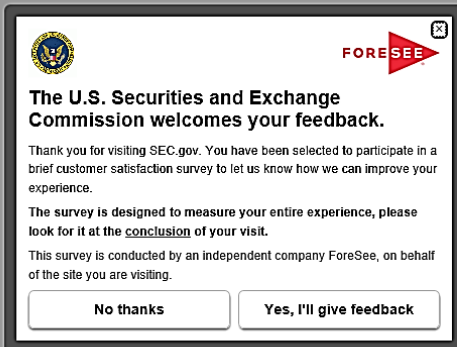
FORESEE

The U.S. Securities and Exchange Commission welcomes your feedback.

Thank you for visiting SEC.gov. You have been selected to participate in a brief customer satisfaction survey to let us know how we can improve your experience.

The survey is designed to measure your entire experience, please look for it at the conclusion of your visit.

This survey is conducted by an independent company ForeSee, on behalf of the site you are visiting.

No thanks

Yes, I'll give feedback